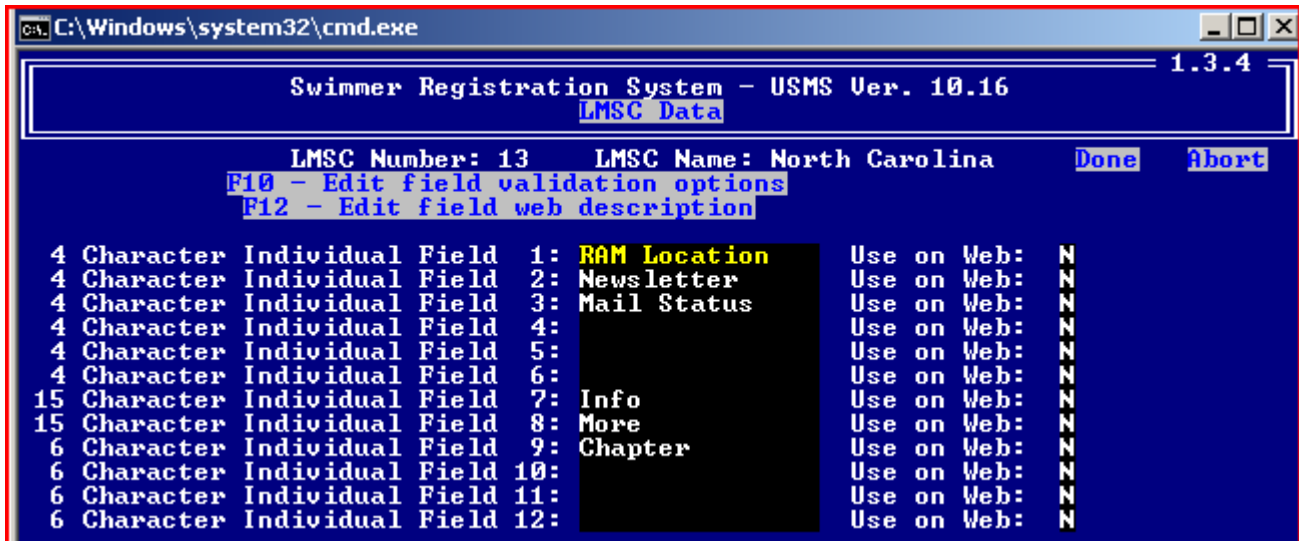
C:\Windows\system32\cmd.exe

1.3.4

Swimmer Registration System - USMS Ver. 10.16
LMSC Data

LMSC Number: 13 LMSC Name: North Carolina Done Abort
F10 - Edit field validation options
F12 - Edit field web description

4 Character Individual Field 1: RAM Location Use on Web: N
4 Character Individual Field 2: Newsletter Use on Web: N
4 Character Individual Field 3: Mail Status Use on Web: N
4 Character Individual Field 4: Use on Web: N
4 Character Individual Field 5: Use on Web: N
4 Character Individual Field 6: Use on Web: N
15 Character Individual Field 7: Info Use on Web: N
15 Character Individual Field 8: More Use on Web: N
6 Character Individual Field 9: Chapter Use on Web: N
6 Character Individual Field 10: Use on Web: N
6 Character Individual Field 11: Use on Web: N
6 Character Individual Field 12: Use on Web: N